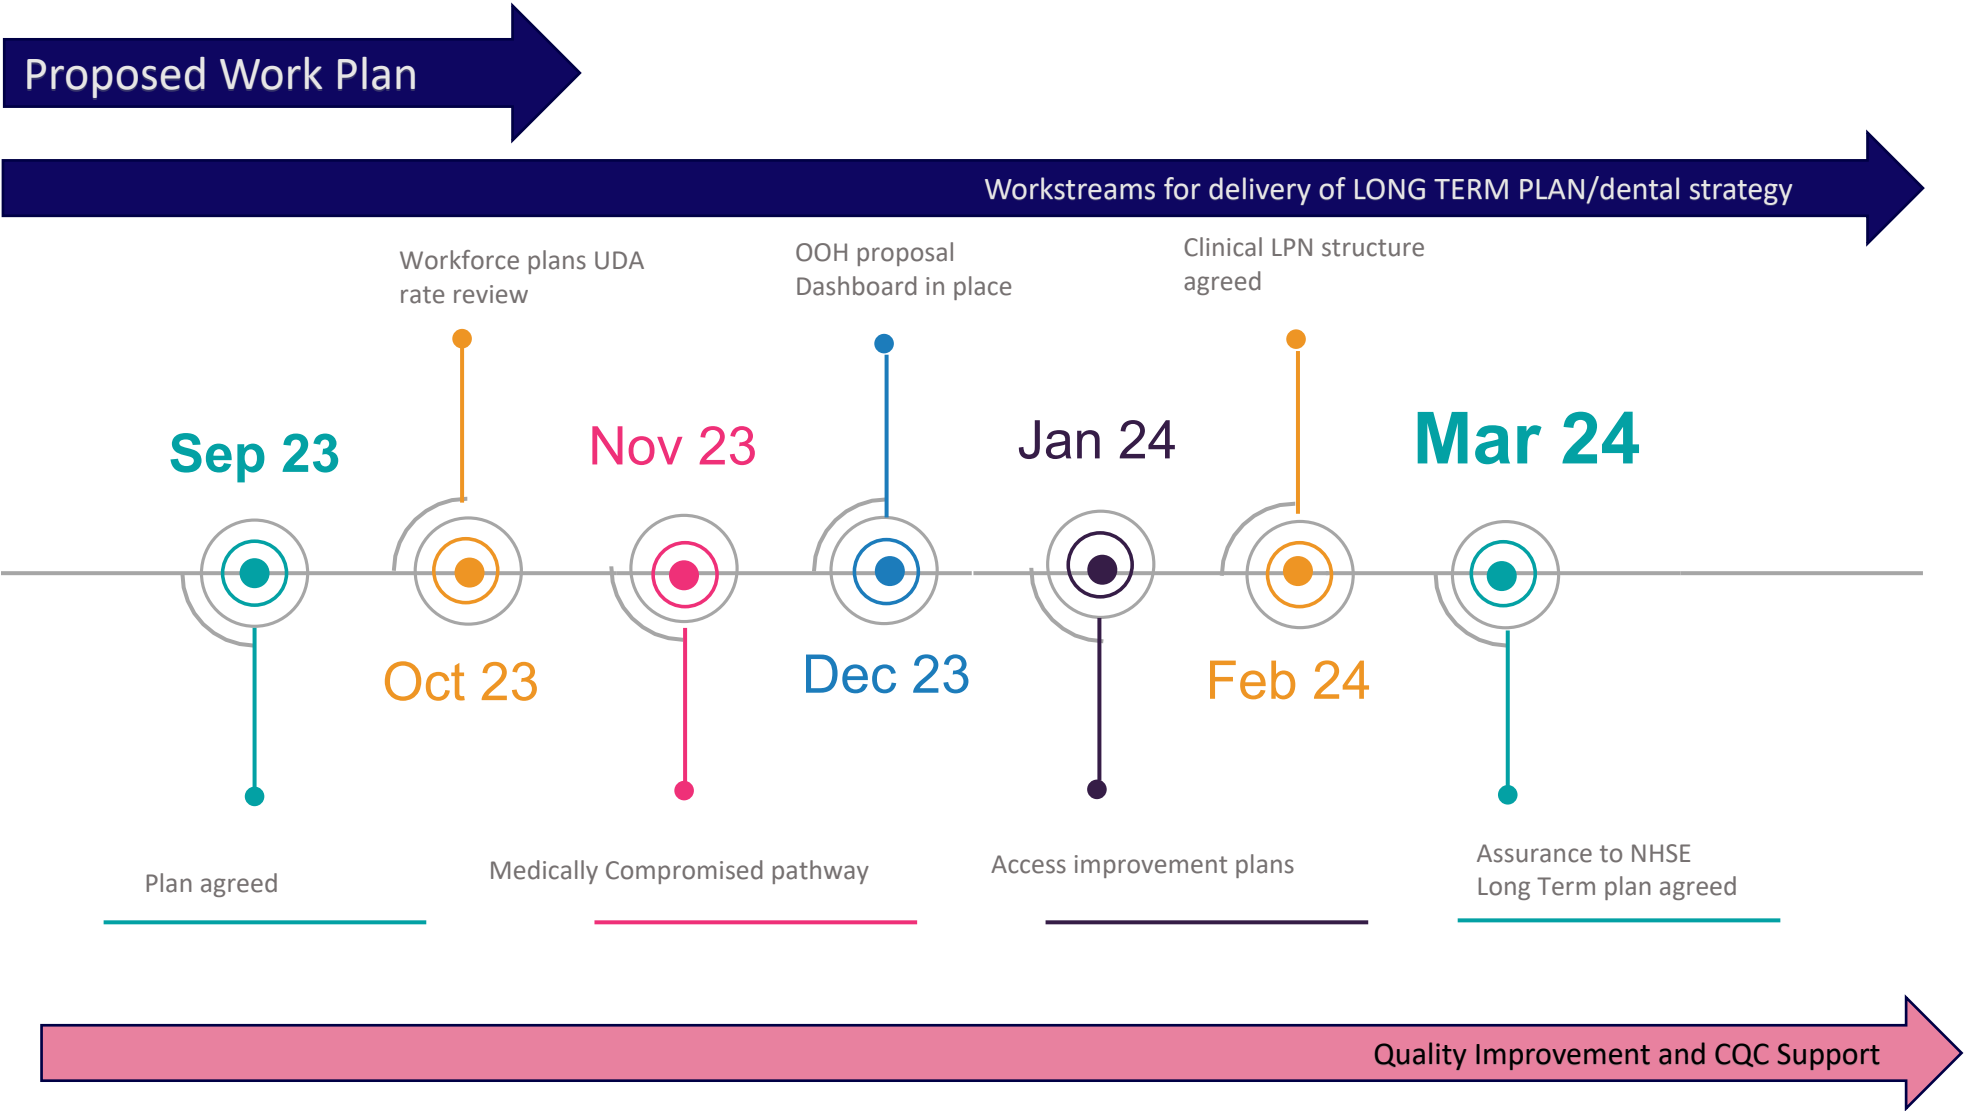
Proposed Work Plan

Workstreams for delivery of LONG TERM PLAN/dental strategy

Workforce plans UDA rate review

OOH proposal Dashboard in place

Clinical LPN structure agreed

Sep 23

Nov 23

Jan 24

Mar 24

Oct 23

Dec 23

Feb 24

Plan agreed

Medically Compromised pathway

Access improvement plans

Assurance to NHSE Long Term plan agreed

Quality Improvement and CQC Support